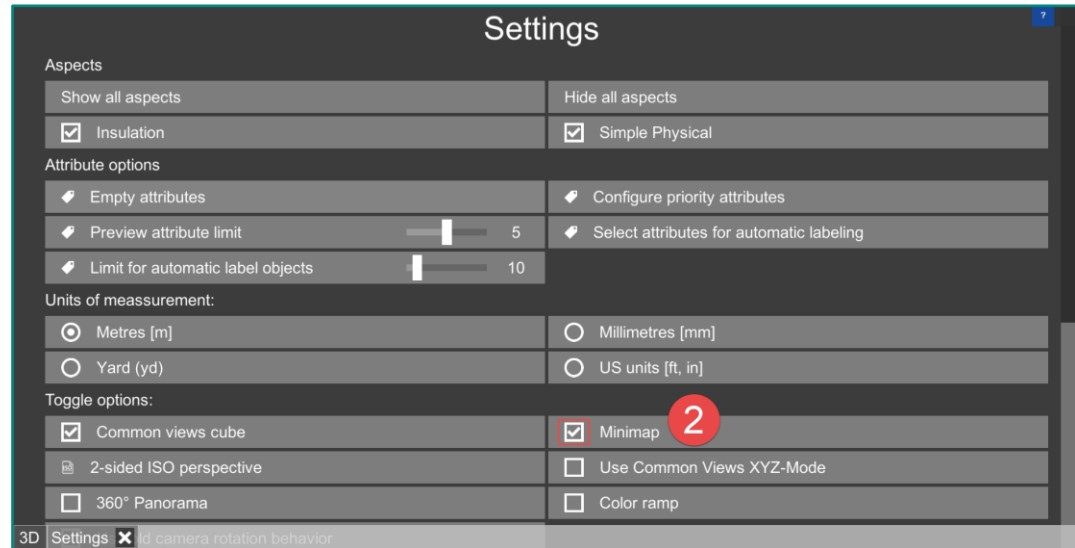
Settings

?

Aspects

Show all aspects | Hide all aspects

Insulation | Simple Physical

Attribute options

Empty attributes | Configure priority attributes

Preview attribute limit 5 | Select attributes for automatic labeling

Limit for automatic label objects 10

Units of meassurement:

Metres [m] | Millimetres [mm]

Yard (yd) | US units [ft, in]

Toggle options:

Common views cube | Minimap

2

2-sided ISO perspective | Use Common Views XYZ-Mode

360° Panorama | Color ramp

3D Settings ld camera rotation behavior